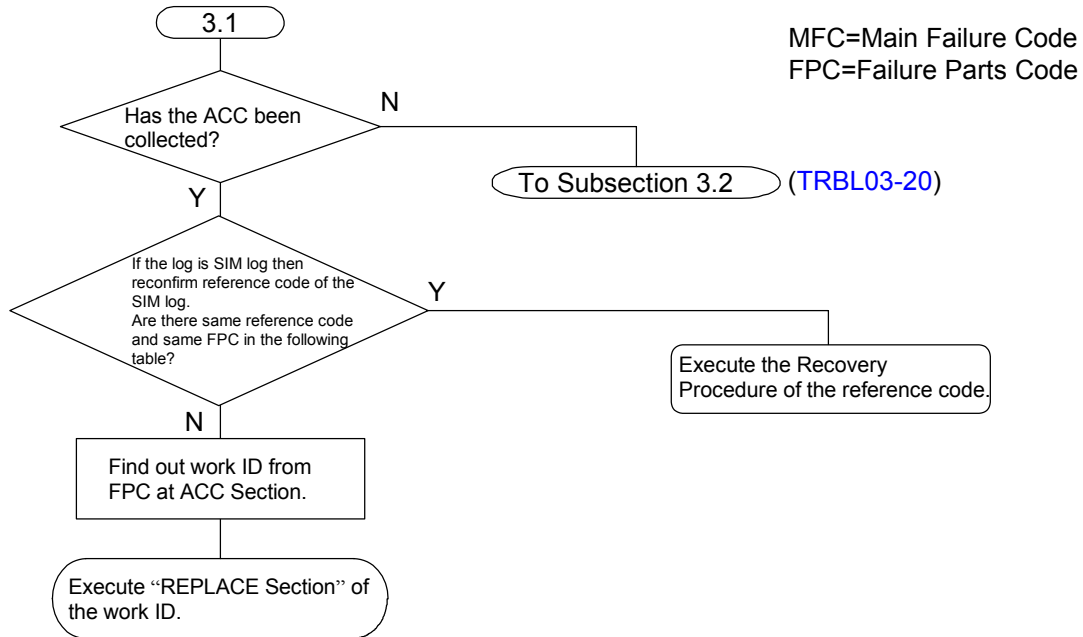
3.1

MFC=Main Failure Code
FPC=Failure Parts Code

Has the ACC been collected?

N

To Subsection 3.2

(TRBL03-20)

Y

If the log is SIM log then reconfirm reference code of the SIM log.
Are there same reference code and same FPC in the following table?

Y

Execute the Recovery Procedure of the reference code.

N

Find out work ID from FPC at ACC Section.

Execute “REPLACE Section” of the work ID.